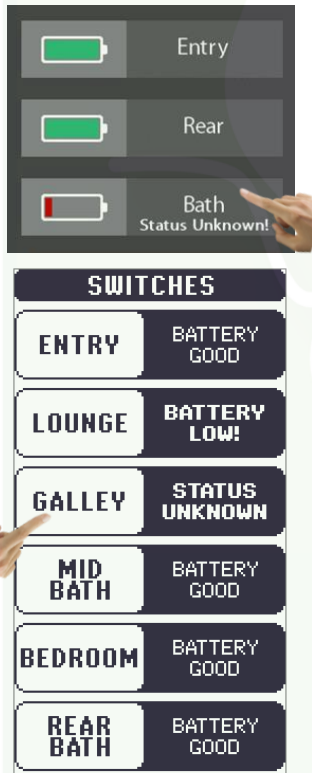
Entry

Rear

Bath
Status Unknown!

SWITCHES

| ENTRY | BATTERY GOOD |
|---|---|
| LOUNGE | BATTERY LOW! |
| GALLEY | STATUS UNKNOWN |
| MID BATH | BATTERY GOOD |
| BEDROOM | BATTERY GOOD |
| REAR BATH | BATTERY GOOD |